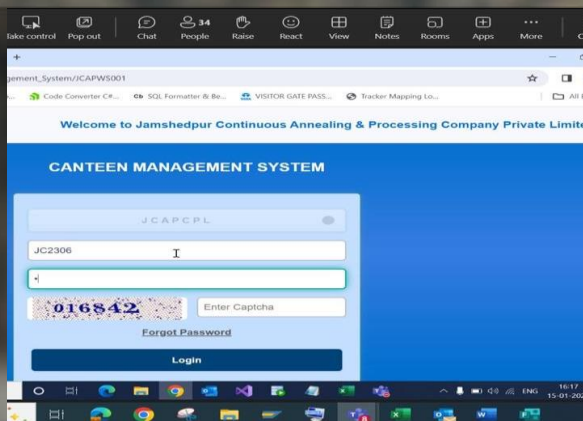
Take control Pop out Chat 34 People Raise React View Notes Rooms Apps More

gement_System/JCAPWS001

Code Converter C#... SQL Formatter & Be... VISITOR GATE PASS... Tracker Mapping Lo... All

Welcome to Jamshedpur Continuous Annealing & Processing Company Private Limite

CANTEEN MANAGEMENT SYSTEM

JCAPCPL

JC2306

016842

Enter Captcha

Forgot Password

Login

ENG 16:17 15-01-202